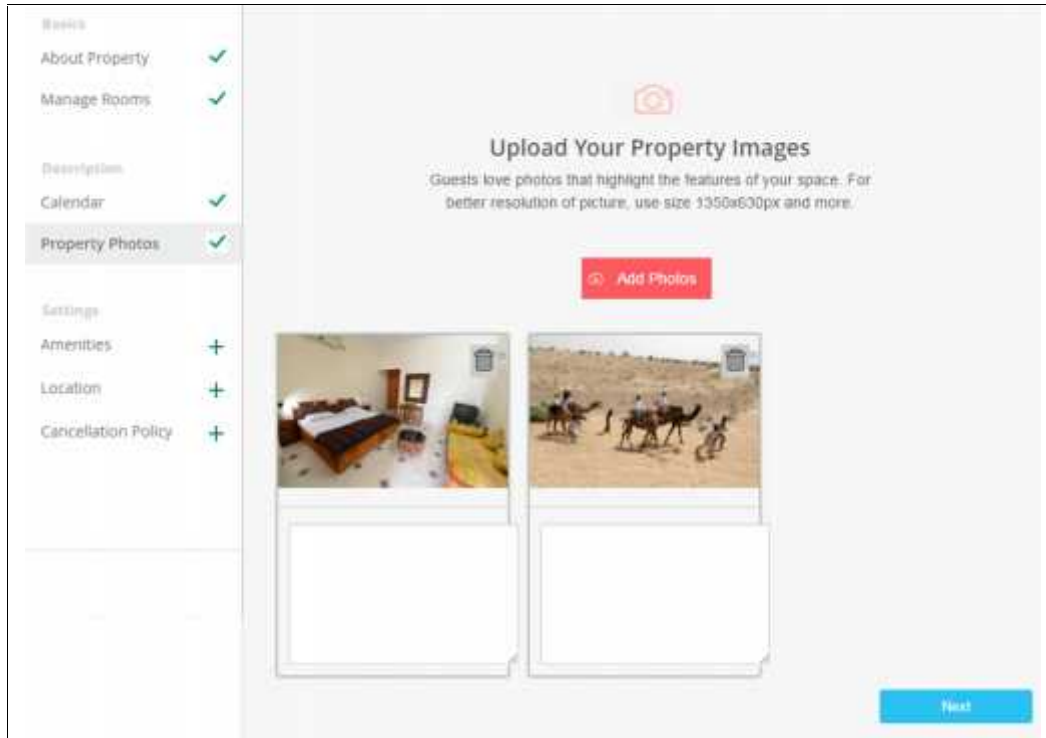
Basics

About Property

Manage Rooms

Description

Calendar

Property Photos

Settings

Amenities

Location

Cancellation Policy

Upload Your Property Images

Guests love photos that highlight the features of your space. For better resolution of picture, use size 1350x630px and more.

Add Photos

Next